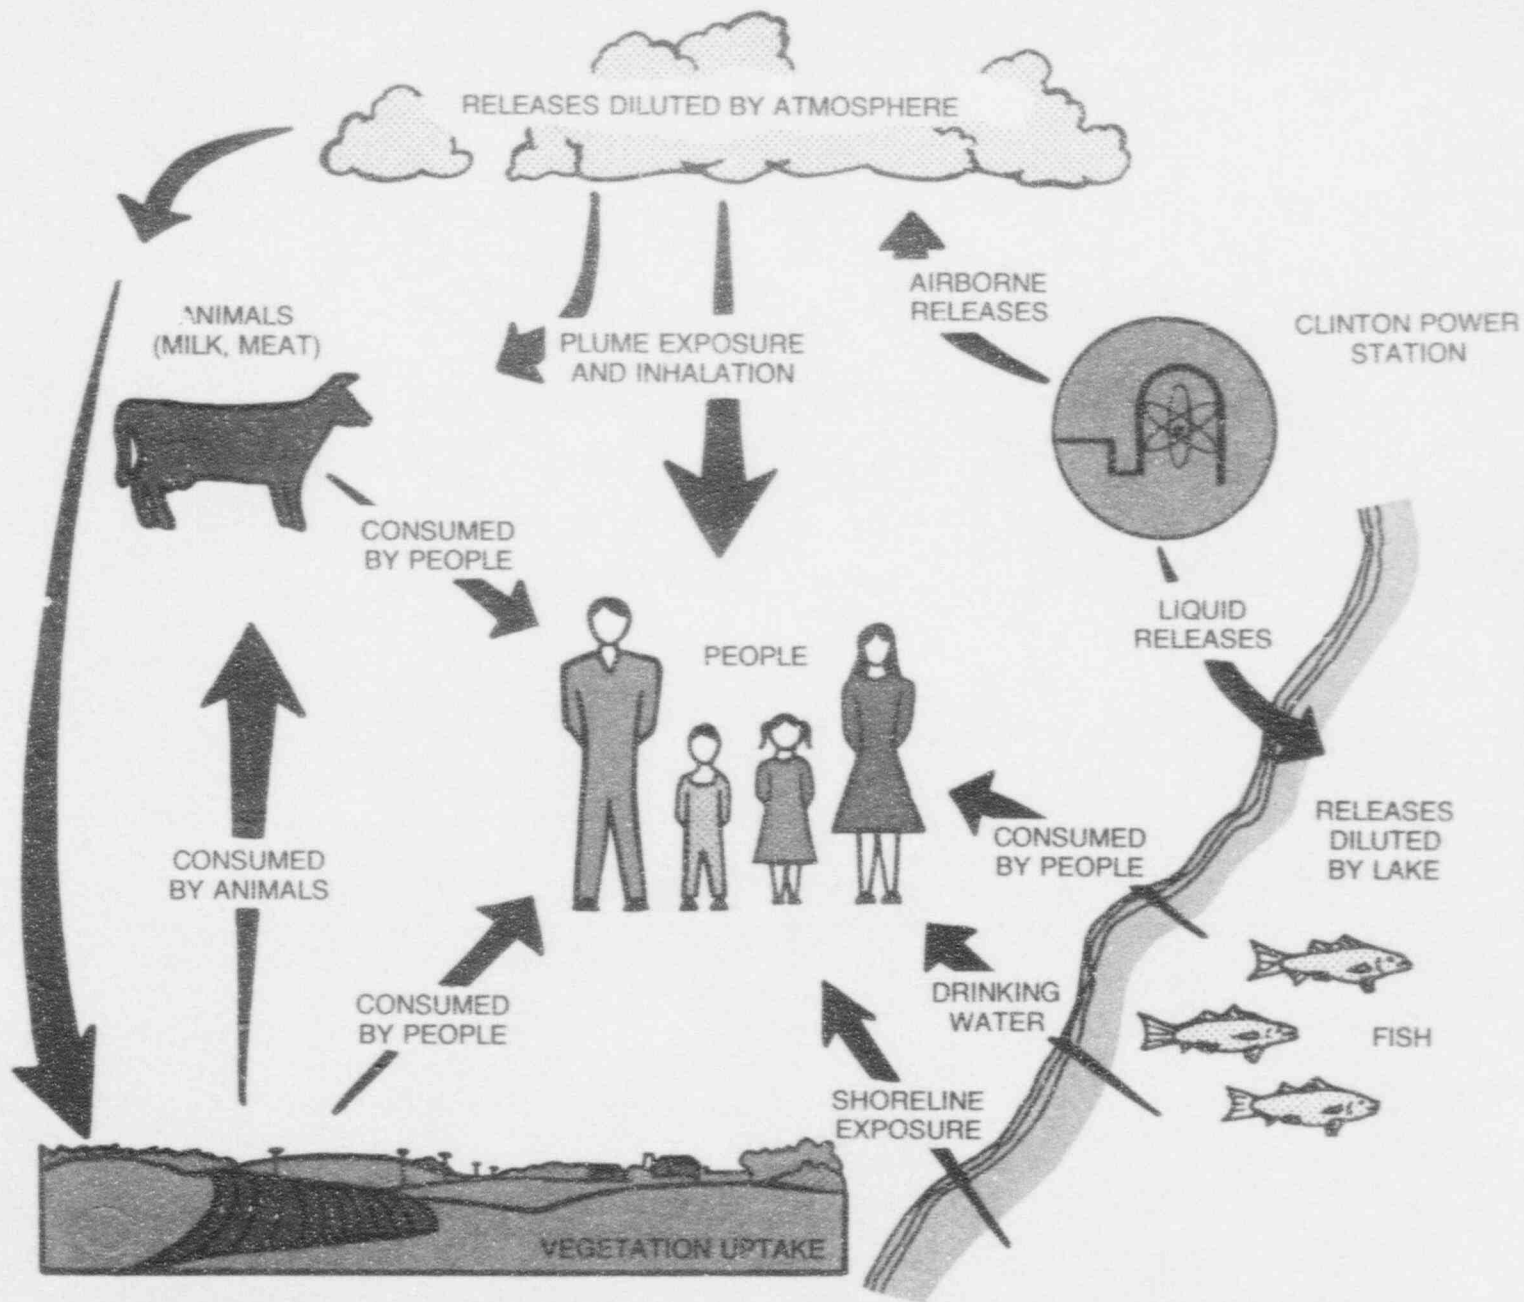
RELEASES DILUTED BY ATMOSPHERE

ANIMALS (MILK, MEAT)

PLUME EXPOSURE AND INHALATION

AIRBORNE RELEASES

CLINTON POWER STATION

CONSUMED BY PEOPLE

PEOPLE

LIQUID RELEASES

RELEASES DILUTED BY LAKE

CONSUMED BY PEOPLE

CONSUMED BY ANIMALS

CONSUMED BY PEOPLE

DRINKING WATER

FISH

SHORELINE EXPOSURE

VEGETATION UPTAKE